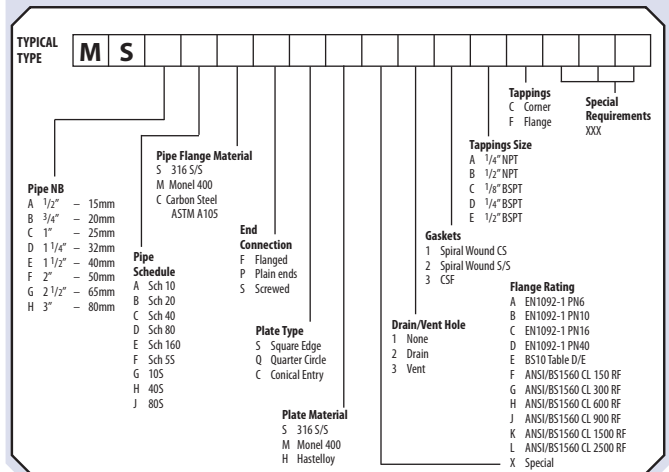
TYPICAL TYPE

M | S

Pipe NB
A $1/2$" – 15mm
B $3/4$" – 20mm
C 1" – 25mm
D 1 $1/4$" – 32mm
E 1 $1/2$" – 40mm
F 2" – 50mm
G 2 $1/2$" – 65mm
H 3" – 80mm

Pipe Flange Material
S 316 S/S
M Monel 400
C Carbon Steel ASTM A105

Pipe Schedule
A Sch 10
B Sch 20
C Sch 40
D Sch 80
E Sch 160
F Sch 5S
G 10S
H 40S
J 80S

End Connection
F Flanged
P Plain ends
S Screwed

Plate Type
S Square Edge
Q Quarter Circle
C Conical Entry

Plate Material
S 316 S/S
M Monel 400
H Hastelloy

Drain/Vent Hole
1 None
2 Drain
3 Vent

Gaskets
1 Spiral Wound CS
2 Spiral Wound S/S
3 CSF

Tappings Size
A $1/4$" NPT
B $1/2$" NPT
C $1/8$" BSPT
D $1/4$" BSPT
E $1/2$" BSPT

Tappings
C Corner
F Flange

Special Requirements
XXX

Flange Rating
A EN1092-1 PN6
B EN1092-1 PN10
C EN1092-1 PN16
D EN1092-1 PN40
E BS10 Table D/E
F ANSI/BS1560 CL 150 RF
G ANSI/BS1560 CL 300 RF
H ANSI/BS1560 CL 600 RF
J ANSI/BS1560 CL 900 RF
K ANSI/BS1560 CL 1500 RF
L ANSI/BS1560 CL 2500 RF
X Special